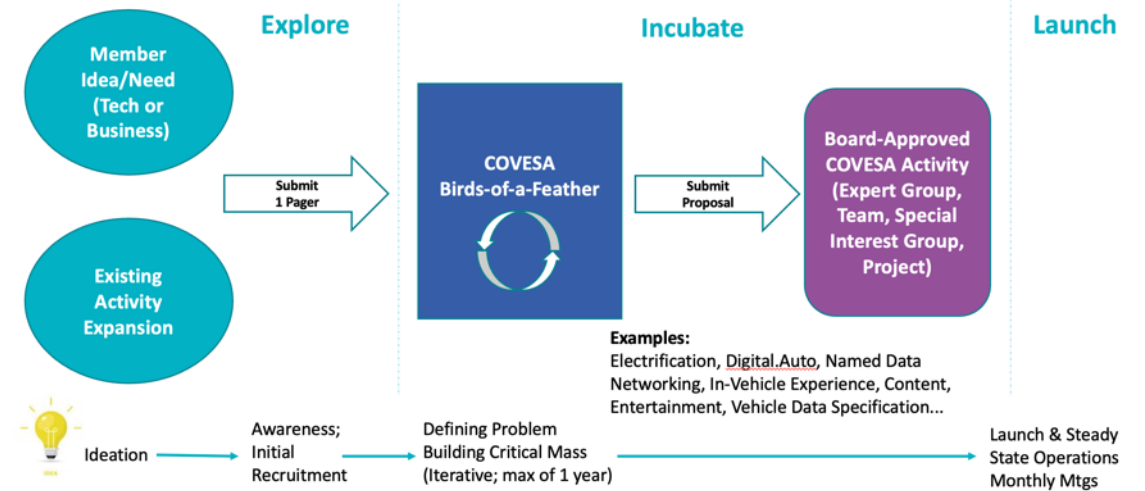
Explore

Incubate

Launch

Member Idea/Need (Tech or Business)

Existing Activity Expansion

Submit 1 Pager

COVESA Birds-of-a-Feather

Submit Proposal

Board-Approved COVESA Activity (Expert Group, Team, Special Interest Group, Project)

Examples:
Electrification, Digital.Auto, Named Data Networking, In-Vehicle Experience, Content, Entertainment, Vehicle Data Specification...

IDEA

Ideation

Awareness; Initial Recruitment

Defining Problem
Building Critical Mass
(Iterative; max of 1 year)

Launch & Steady State Operations
Monthly Mtgs